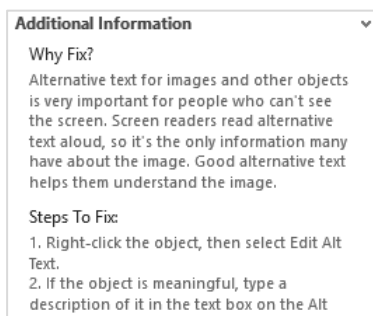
Additional Information

Why Fix?

Alternative text for images and other objects is very important for people who can't see the screen. Screen readers read alternative text aloud, so it's the only information many have about the image. Good alternative text helps them understand the image.

Steps To Fix:

1. Right-click the object, then select Edit Alt Text.
2. If the object is meaningful, type a description of it in the text box on the Alt